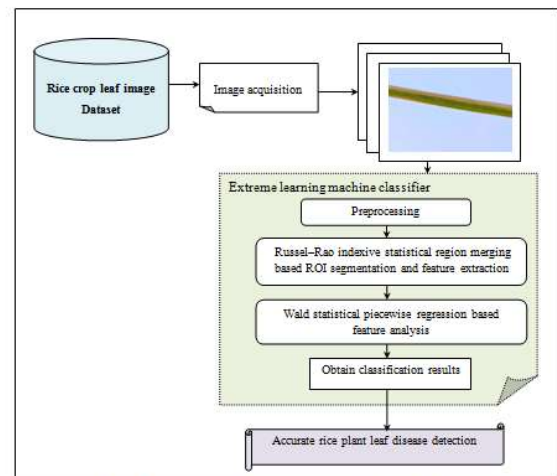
Rice crop leaf image Dataset

Image acquisition

Extreme learning machine classifier

Preprocessing

Russel–Rao indexive statistical region merging based ROI segmentation and feature extraction

Wald statistical piecewise regression based feature analysis

Obtain classification results

Accurate rice plant leaf disease detection